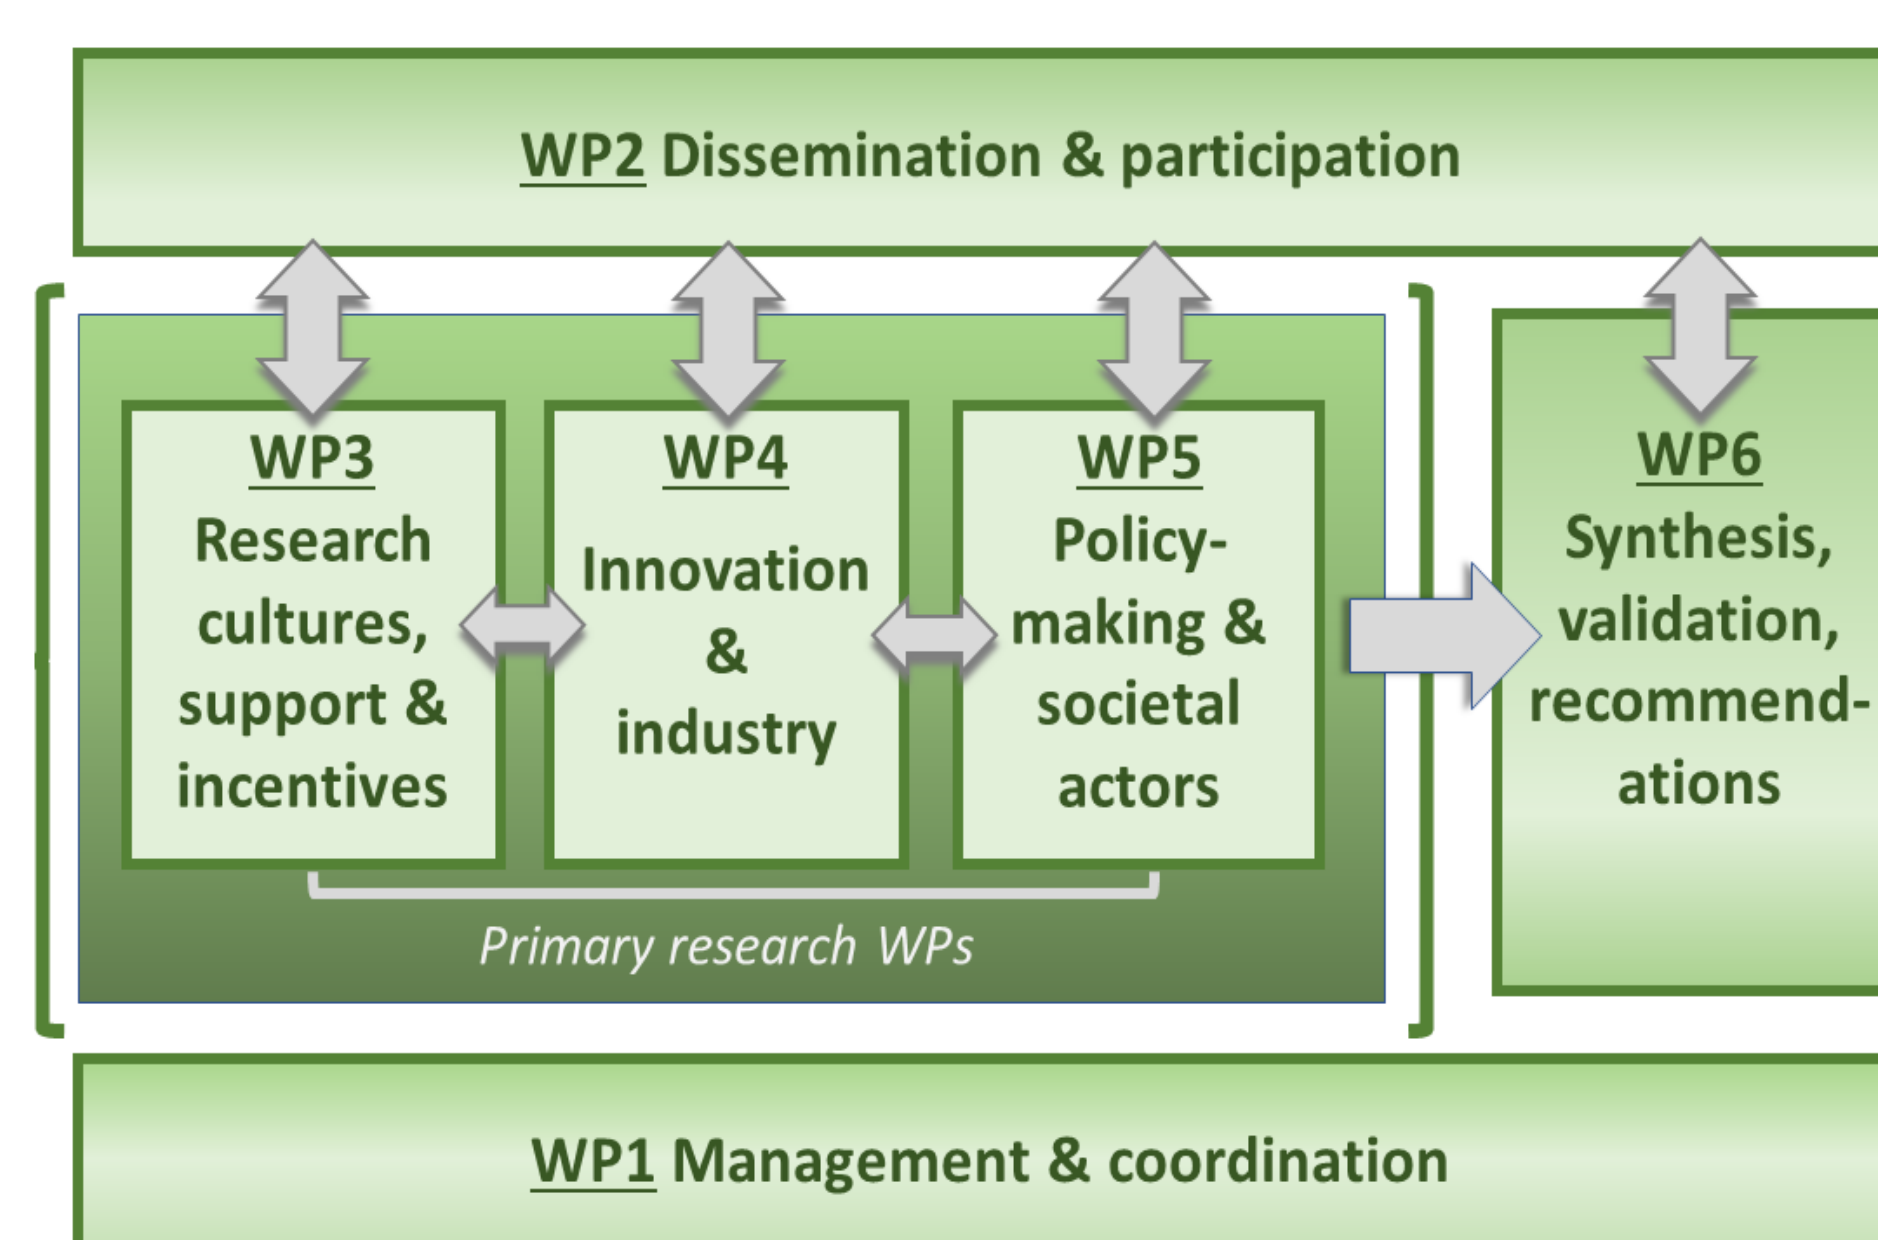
WP2 Dissemination & participation

WP3
Research cultures, support & incentives

WP4
Innovation & industry

WP5
Policy-making & societal actors

Primary research WPs

WP6
Synthesis, validation, recommend-ations

WP1 Management & coordination